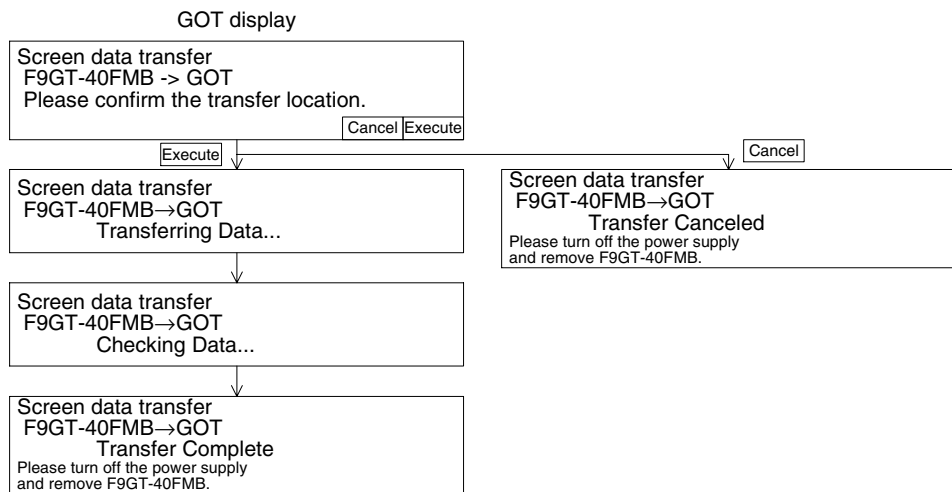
GOT display

Screen data transfer
F9GT-40FMB -> GOT
Please confirm the transfer location.

Cancel Execute

Execute

Cancel

Screen data transfer
F9GT-40FMB→GOT
Transferring Data...

Screen data transfer
F9GT-40FMB→GOT
Checking Data...

Screen data transfer
F9GT-40FMB→GOT
Transfer Complete
Please turn off the power supply and remove F9GT-40FMB.

Screen data transfer
F9GT-40FMB→GOT
Transfer Canceled
Please turn off the power supply and remove F9GT-40FMB.